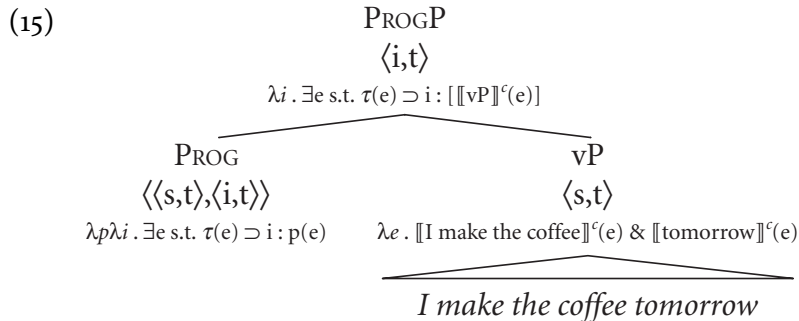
(15)

PROGP
$\langle i,t \rangle$
$\lambda i\,.\,\exists e$ s.t. $\tau(e) \supset i : [\,[\![vP]\!]^c(e)]$

PROG
$\langle\langle s,t\rangle,\langle i,t\rangle\rangle$
$\lambda p \lambda i\,.\,\exists e$ s.t. $\tau(e) \supset i : p(e)$

vP
$\langle s,t \rangle$
$\lambda e\,.\,[\![\text{I make the coffee}]\!]^c(e)\ \&\ [\![\text{tomorrow}]\!]^c(e)$

*I make the coffee tomorrow*